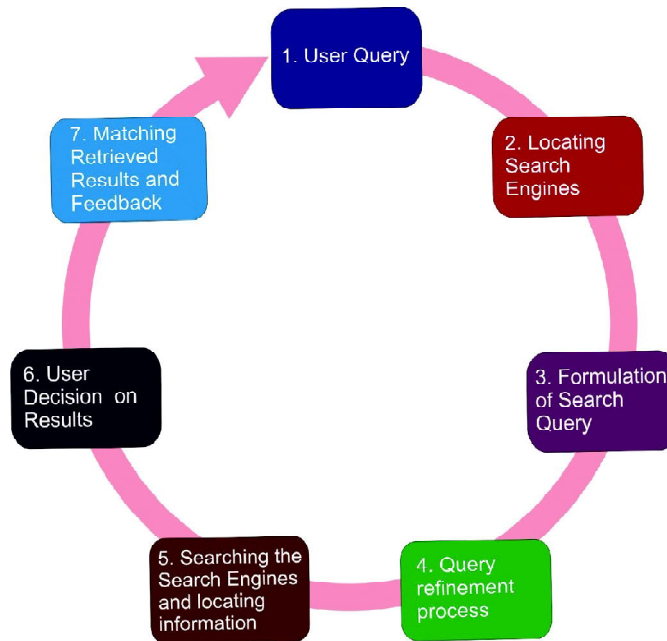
1. User Query

2. Locating Search Engines

3. Formulation of Search Query

4. Query refinement process

5. Searching the Search Engines and locating information

6. User Decision on Results

7. Matching Retrieved Results and Feedback